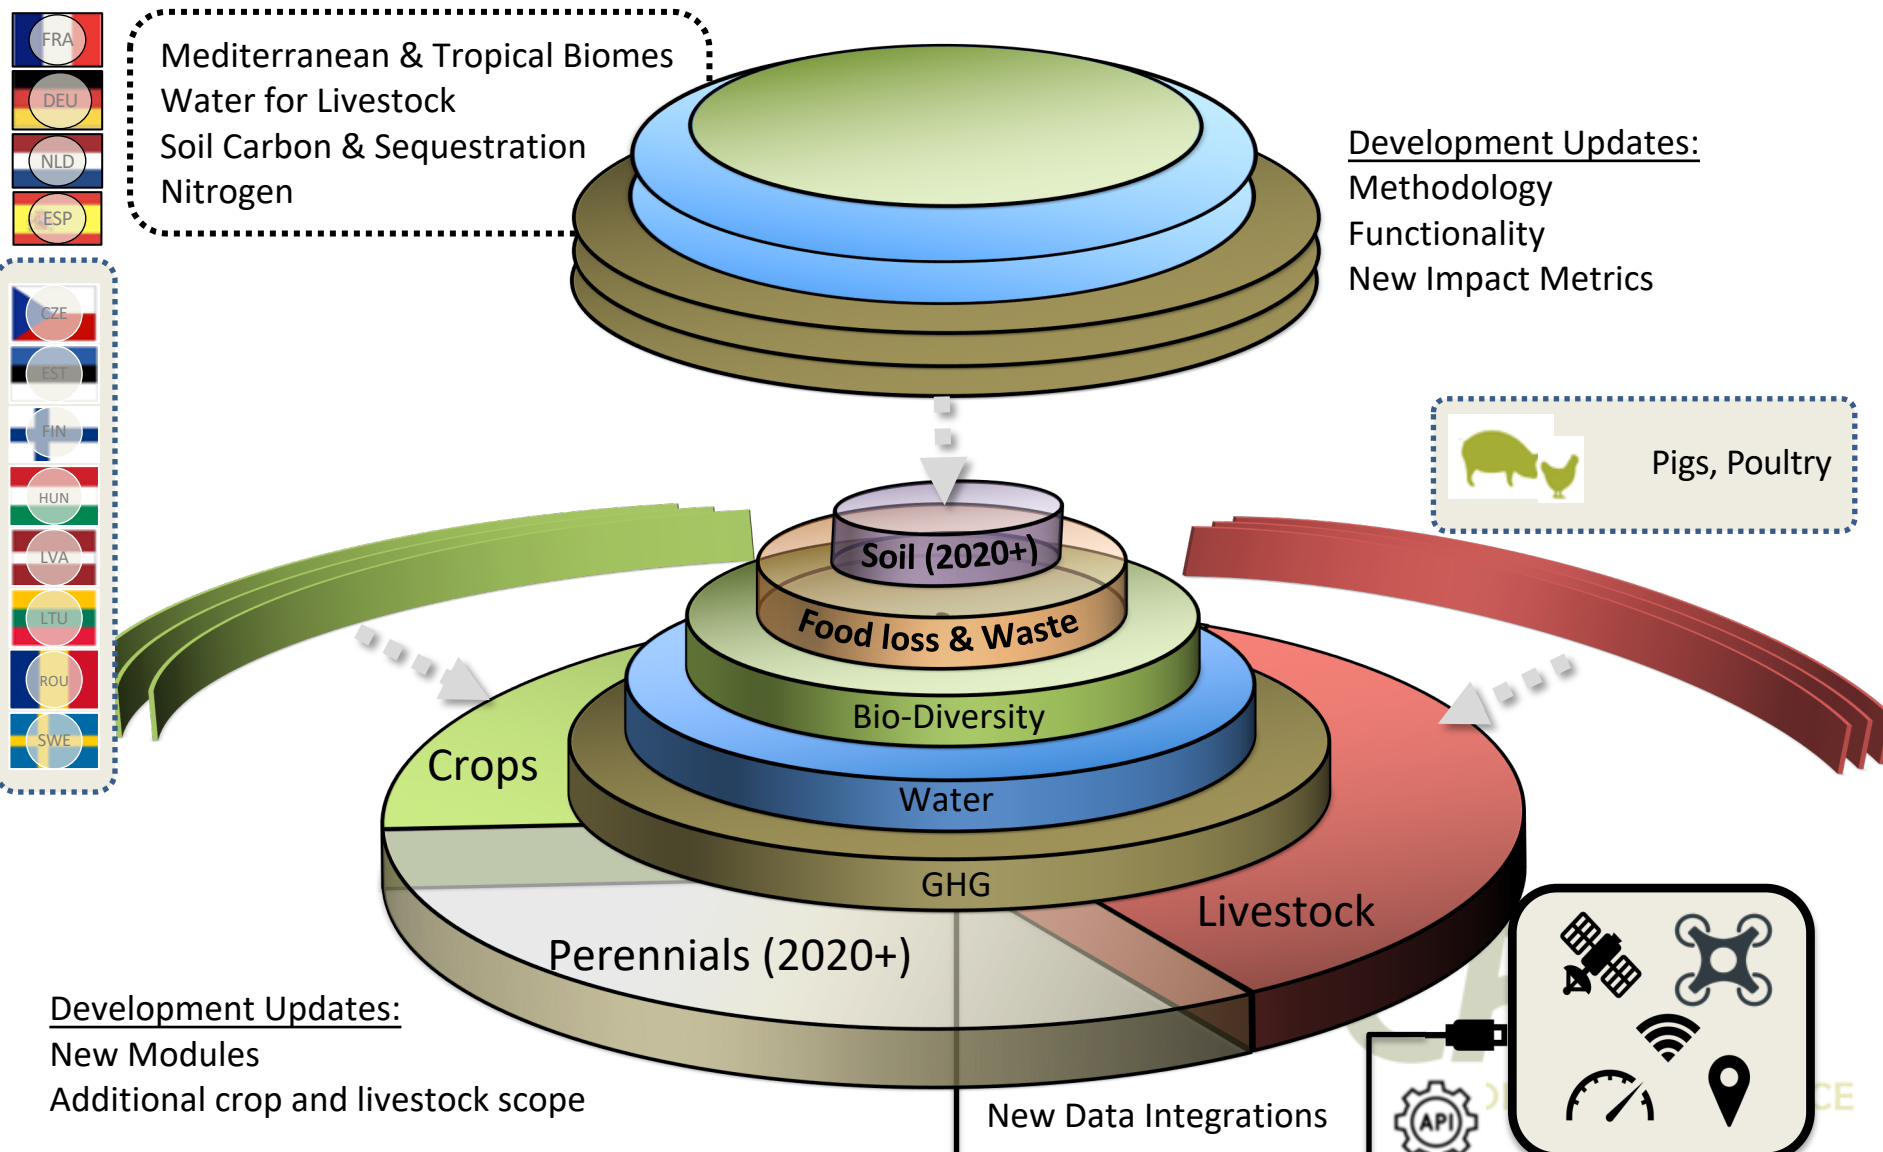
FRA
DEU
NLD
ESP

Mediterranean & Tropical Biomes
Water for Livestock
Soil Carbon & Sequestration
Nitrogen

Development Updates:
Methodology
Functionality
New Impact Metrics

CZE
EST
FIN
HUN
LVA
LTU
ROU
SWE

Pigs, Poultry

Soil (2020+)
Food loss & Waste
Bio-Diversity
Water
GHG
Crops
Livestock
Perennials (2020+)

Development Updates:
New Modules
Additional crop and livestock scope

New Data Integrations

API